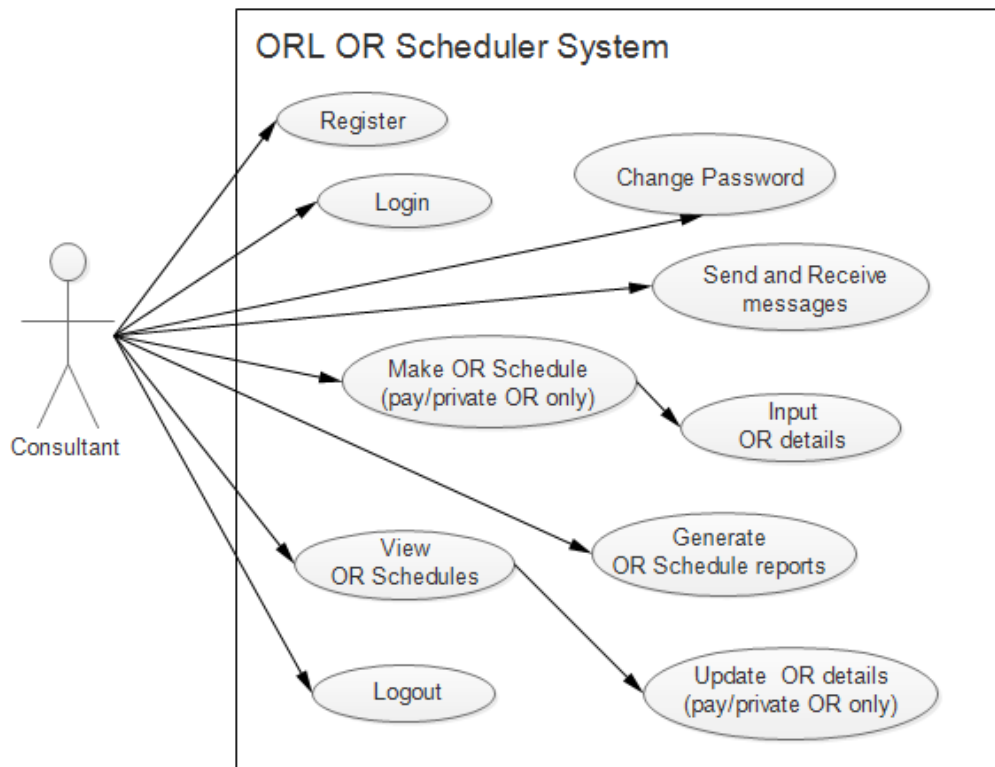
ORL OR Scheduler System

Register

Login

Change Password

Send and Receive messages

Consultant

Make OR Schedule (pay/private OR only)

Input OR details

View OR Schedules

Generate OR Schedule reports

Logout

Update OR details (pay/private OR only)